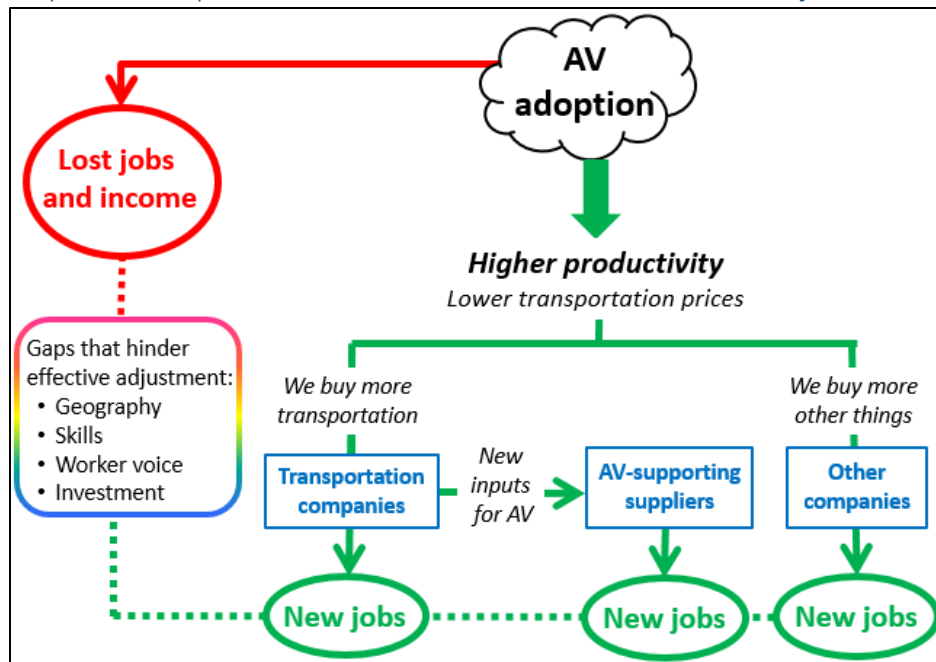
AV adoption

Lost jobs and income

Higher productivity
Lower transportation prices

Gaps that hinder effective adjustment:
• Geography
• Skills
• Worker voice
• Investment

We buy more transportation

We buy more other things

Transportation companies

New inputs for AV

AV-supporting suppliers

Other companies

New jobs

New jobs

New jobs